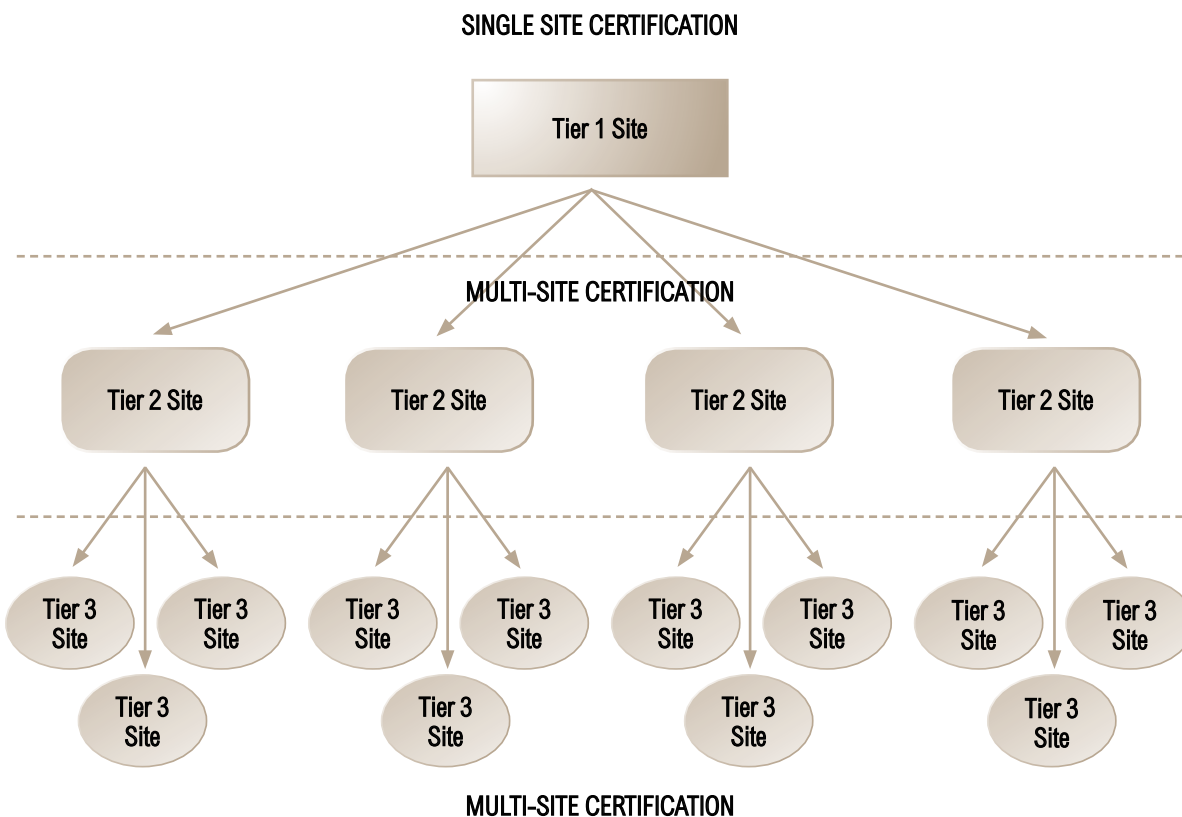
SINGLE SITE CERTIFICATION

Tier 1 Site

MULTI-SITE CERTIFICATION

Tier 2 Site

Tier 2 Site

Tier 2 Site

Tier 2 Site

Tier 3 Site

Tier 3 Site

Tier 3 Site

Tier 3 Site

Tier 3 Site

Tier 3 Site

Tier 3 Site

Tier 3 Site

Tier 3 Site

Tier 3 Site

Tier 3 Site

Tier 3 Site

MULTI-SITE CERTIFICATION